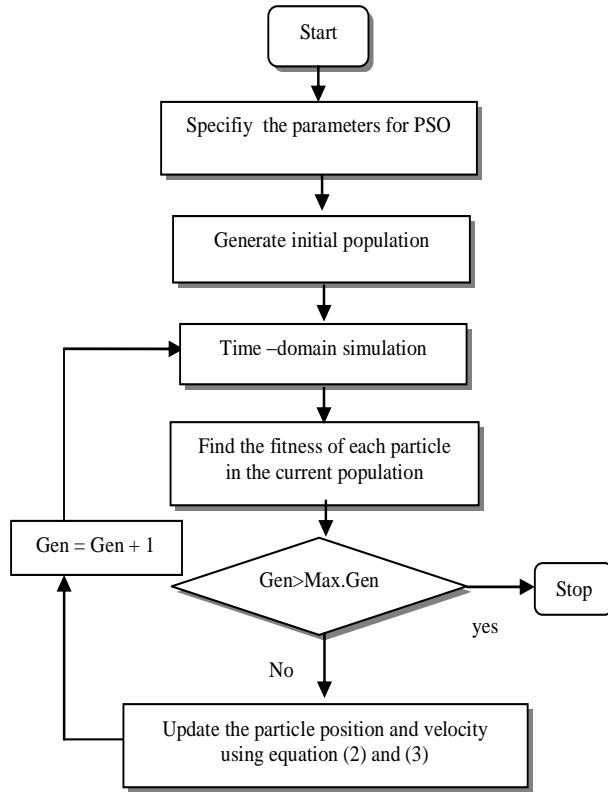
Start

Specifiy the parameters for PSO

Generate initial population

Time –domain simulation

Find the fitness of each particle in the current population

Gen = Gen + 1

Gen>Max.Gen

Stop

yes

No

Update the particle position and velocity using equation (2) and (3)